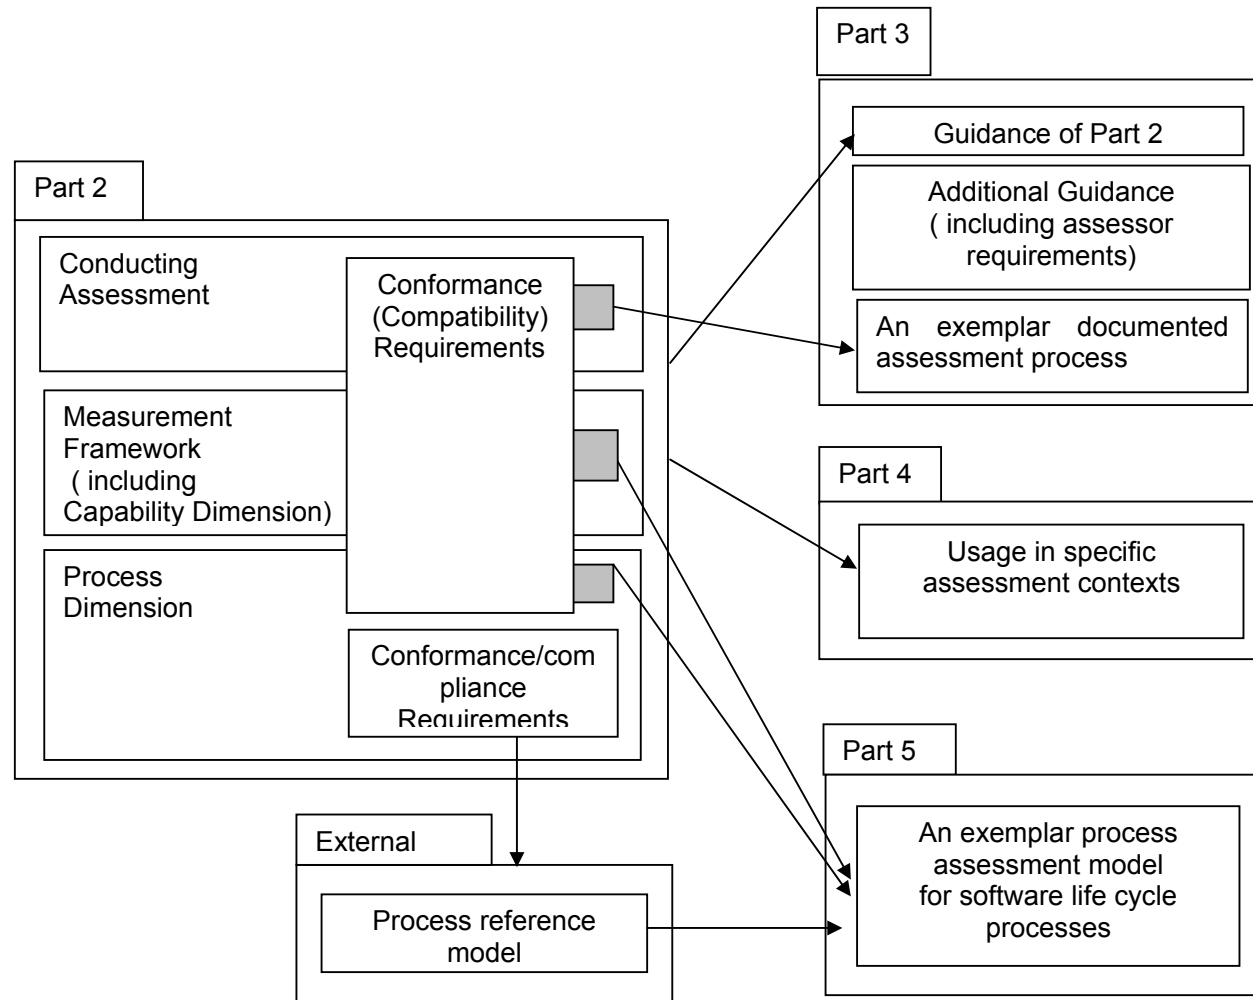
Part 3

Guidance of Part 2

Additional Guidance ( including assessor requirements)

An exemplar documented assessment process

Part 2

Conducting Assessment

Conformance (Compatibility) Requirements

Measurement Framework ( including Capability Dimension)

Process Dimension

Conformance/compliance Requirements

Part 4

Usage in specific assessment contexts

Part 5

An exemplar process assessment model for software life cycle processes

External

Process reference model